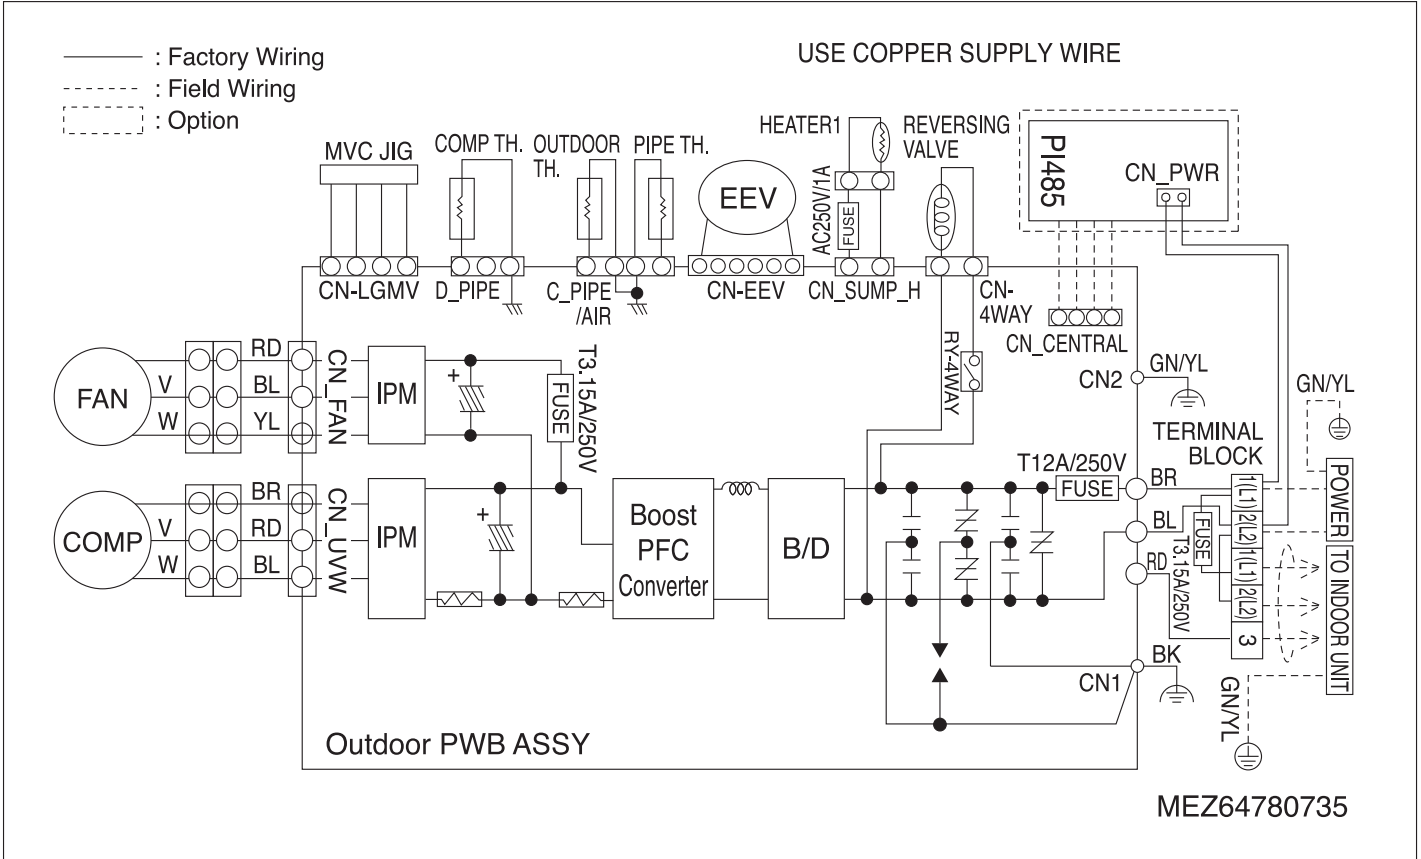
——— : Factory Wiring
- - - - - : Field Wiring
[ ] : Option

USE COPPER SUPPLY WIRE

MVC JIG
COMP TH.
OUTDOOR TH.
PIPE TH.
EEV
HEATER1
AC250V/1A
FUSE
REVERSING VALVE
PI485
CN_PWR

CN-LGMV
D_PIPE
C_PIPE /AIR
CN-EEV
CN_SUMP_H
CN-4WAY
CN_CENTRAL
RY-4WAY

FAN
V
W
RD
BL
YL
CN_FAN
IPM
T3.15A/250V
FUSE

COMP
V
W
BR
RD
BL
CN_UVW
IPM
Boost PFC Converter
B/D

CN2
GN/YL
GN/YL
TERMINAL BLOCK
T12A/250V
FUSE
BR
BL
RD
FUSE
T3.15A/250V
1(L1)
2(L2)
1(L1)
2(L2)
3
POWER
TO INDOOR UNIT
BK
CN1
GN/YL

Outdoor PWB ASSY

MEZ64780735